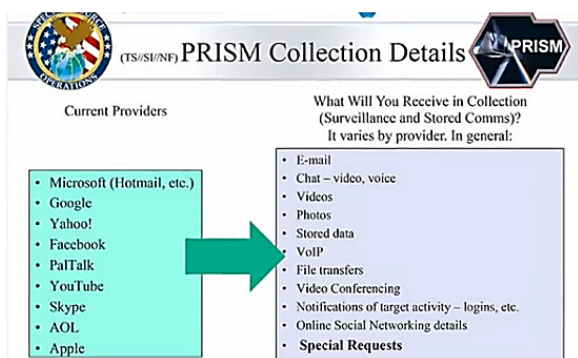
SPECIAL SOURCE OPERATIONS

(TS//SI//NF) PRISM Collection Details

PRISM

Current Providers

- Microsoft (Hotmail, etc.)
- Google
- Yahoo!
- Facebook
- PalTalk
- YouTube
- Skype
- AOL
- Apple

What Will You Receive in Collection (Surveillance and Stored Comms)? It varies by provider. In general:

- E-mail
- Chat – video, voice
- Videos
- Photos
- Stored data
- VoIP
- File transfers
- Video Conferencing
- Notifications of target activity – logins, etc.
- Online Social Networking details
- **Special Requests**